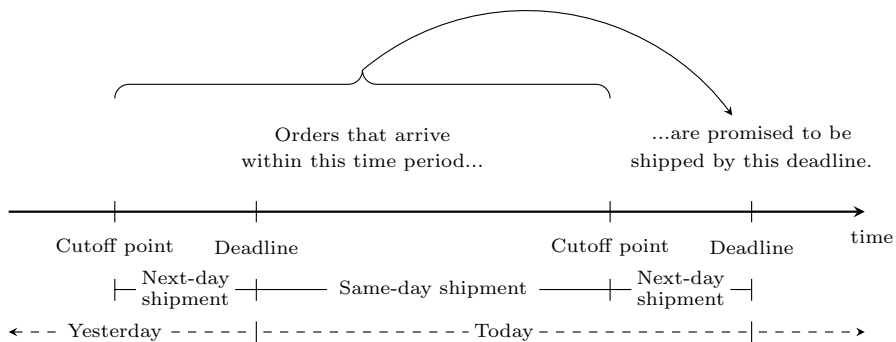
Orders that arrive within this time period...

...are promised to be shipped by this deadline.

Cutoff point

Deadline

Cutoff point

Deadline

time

Next-day shipment

Same-day shipment

Next-day shipment

Yesterday

Today